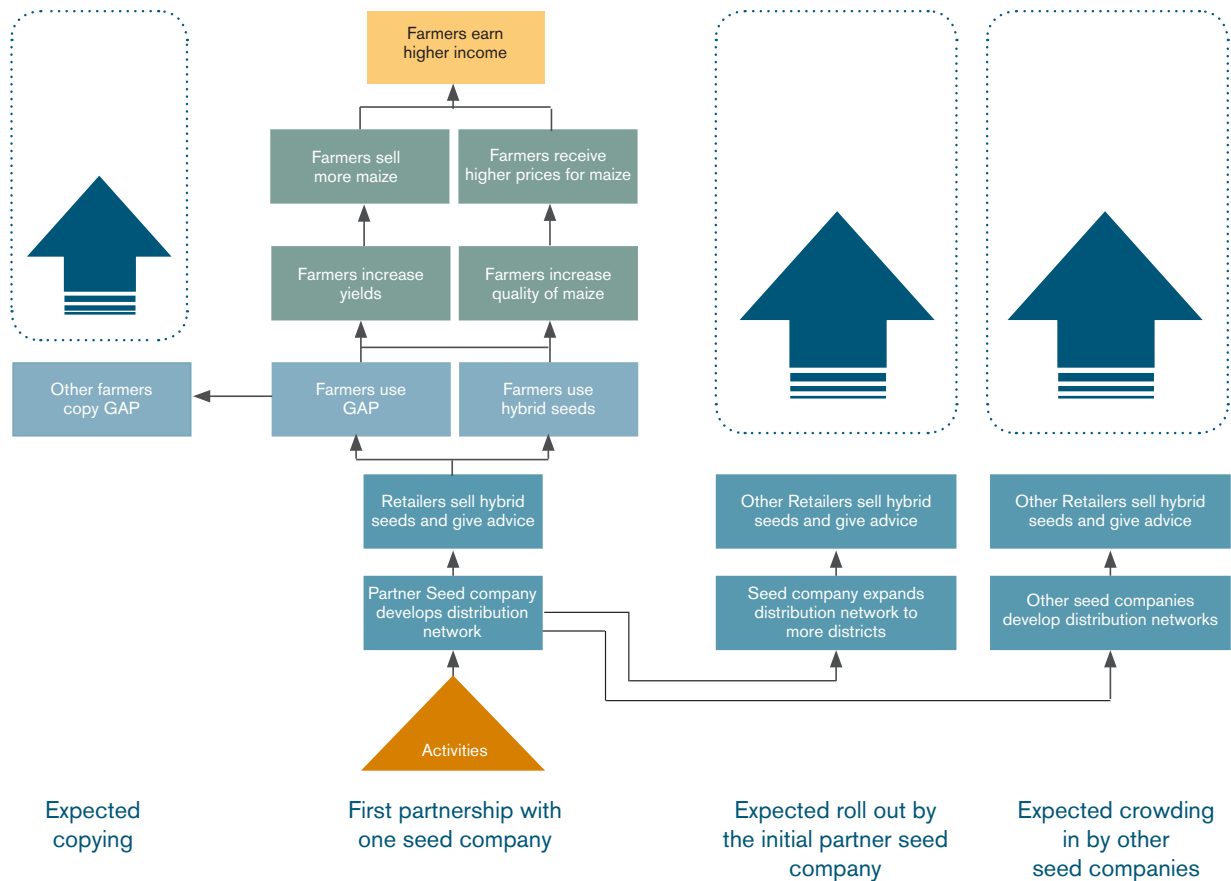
Farmers earn higher income

Farmers sell more maize

Farmers receive higher prices for maize

Farmers increase yields

Farmers increase quality of maize

Other farmers copy GAP

Farmers use GAP

Farmers use hybrid seeds

Retailers sell hybrid seeds and give advice

Partner Seed company develops distribution network

Activities

Other Retailers sell hybrid seeds and give advice

Seed company expands distribution network to more districts

Other Retailers sell hybrid seeds and give advice

Other seed companies develop distribution networks

Expected copying

First partnership with one seed company

Expected roll out by the initial partner seed company

Expected crowding in by other seed companies